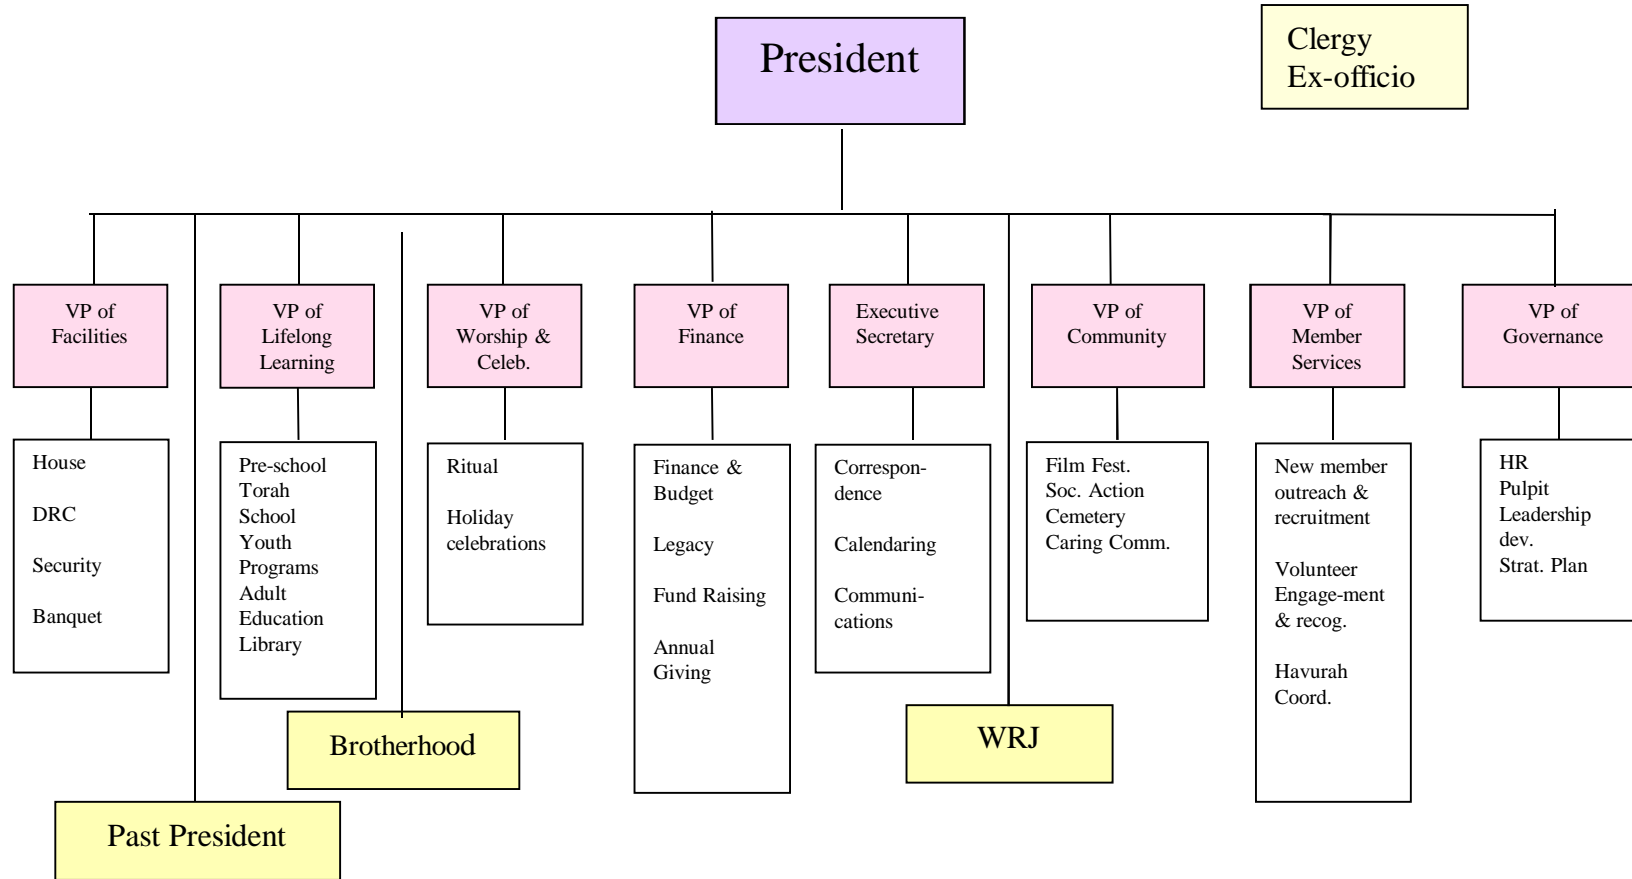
President

Clergy
Ex-officio

VP of Facilities

House

DRC

Security

Banquet

VP of Lifelong Learning

Pre-school
Torah School
Youth Programs
Adult Education
Library

VP of Worship & Celeb.

Ritual

Holiday celebrations

VP of Finance

Finance & Budget

Legacy

Fund Raising

Annual Giving

Executive Secretary

Correspondence

Calendaring

Communications

VP of Community

Film Fest.
Soc. Action
Cemetery
Caring Comm.

VP of Member Services

New member outreach & recruitment

Volunteer Engage-ment & recog.

Havurah Coord.

VP of Governance

HR
Pulpit
Leadership dev.
Strat. Plan

Brotherhood

WRJ

Past President